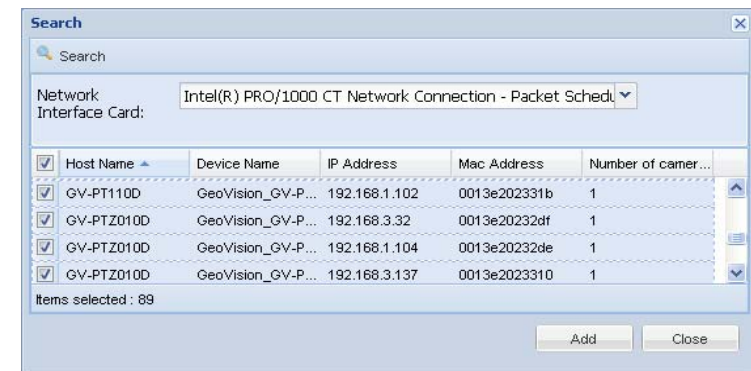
Search

Search

Network Interface Card: Intel(R) PRO/1000 CT Network Connection - Packet Schedu

| Host Name | Device Name | IP Address | Mac Address | Number of camer... |
|---|---|---|---|---|
| GV-PT110D | GeoVision_GV-P... | 192.168.1.102 | 0013e202331b | 1 |
| GV-PTZ010D | GeoVision_GV-P... | 192.168.3.32 | 0013e20232df | 1 |
| GV-PTZ010D | GeoVision_GV-P... | 192.168.1.104 | 0013e20232de | 1 |
| GV-PTZ010D | GeoVision_GV-P... | 192.168.3.137 | 0013e2023310 | 1 |

Items selected : 89

Add Close